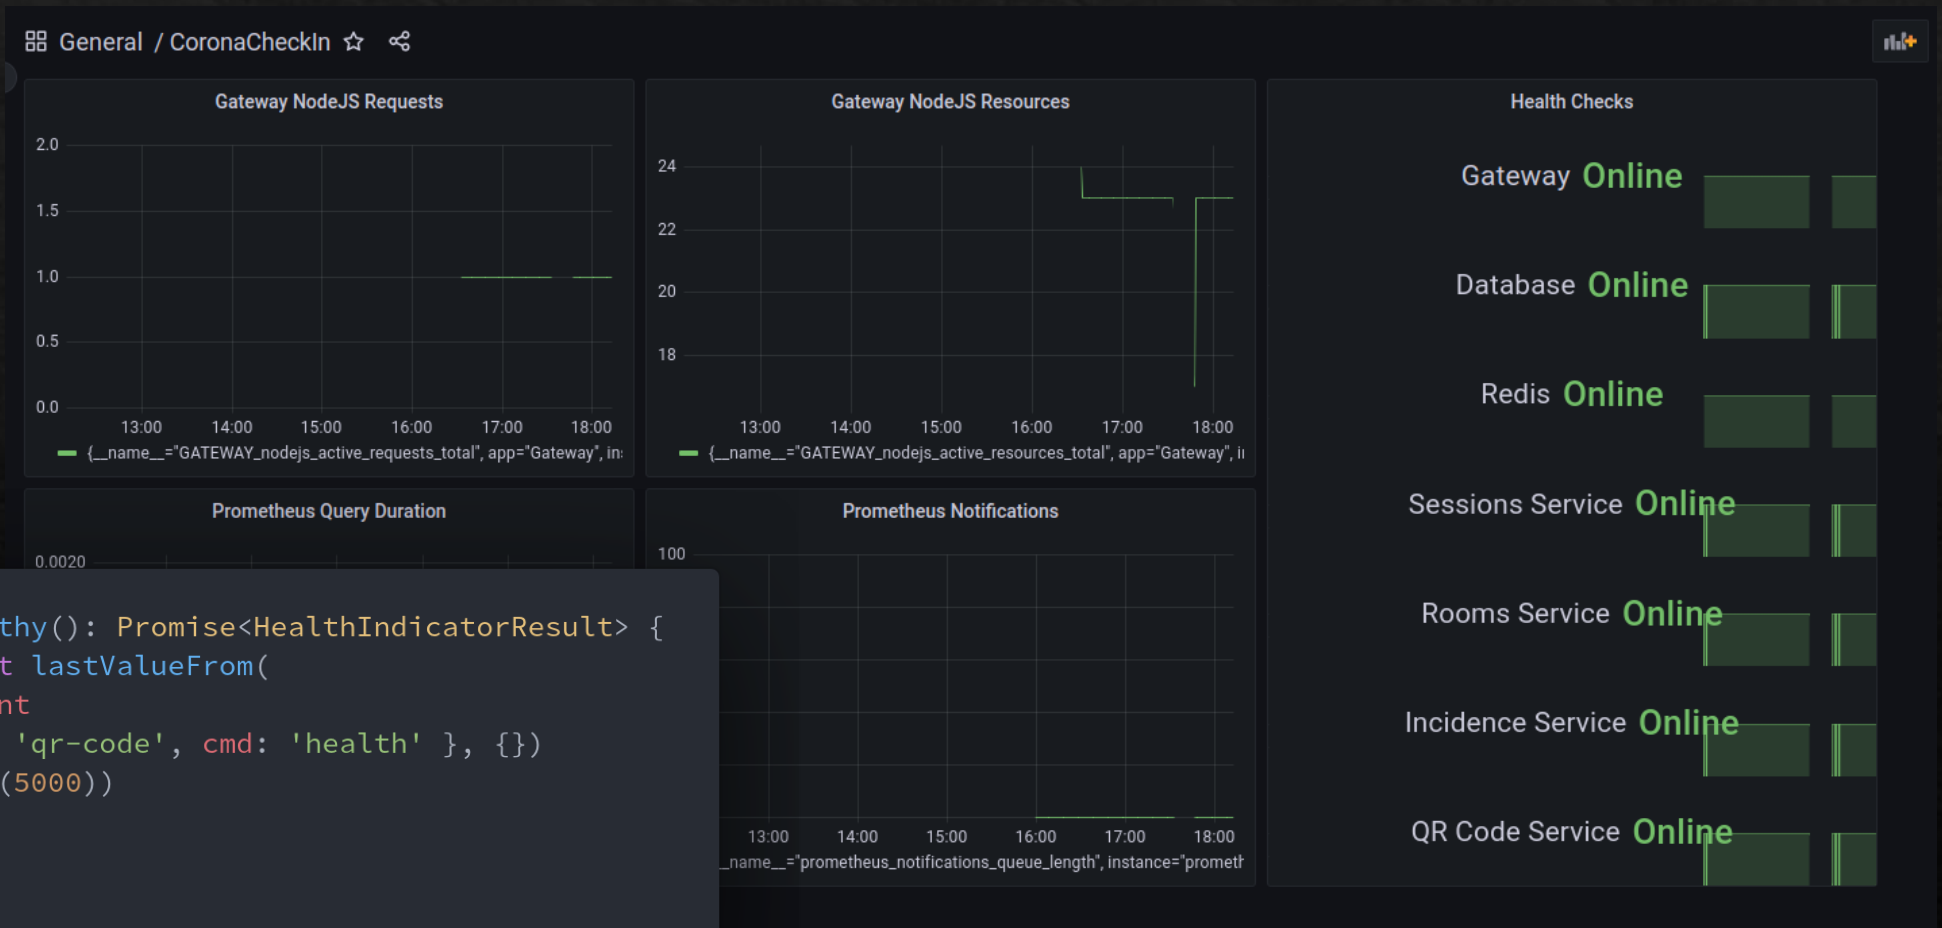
General / CoronaCheckIn

Gateway NodeJS Requests

2.0
1.5
1.0
0.5
0.0
13:00 14:00 15:00 16:00 17:00 18:00
{__name__="GATEWAY_nodejs_active_requests_total", app="Gateway", in

Gateway NodeJS Resources

24
22
20
18
13:00 14:00 15:00 16:00 17:00 18:00
{__name__="GATEWAY_nodejs_active_resources_total", app="Gateway", i

Health Checks

Gateway Online

Database Online

Redis Online

Sessions Service Online

Rooms Service Online

Incidence Service Online

QR Code Service Online

Prometheus Query Duration

0.0020

Prometheus Notifications

100
13:00 14:00 15:00 16:00 17:00 18:00
_name__="prometheus_notifications_queue_length", instance="prometh

thy(): Promise<HealthIndicatorResult> {
t lastValueFrom(
nt
'qr-code', cmd: 'health' }, {})
(5000))